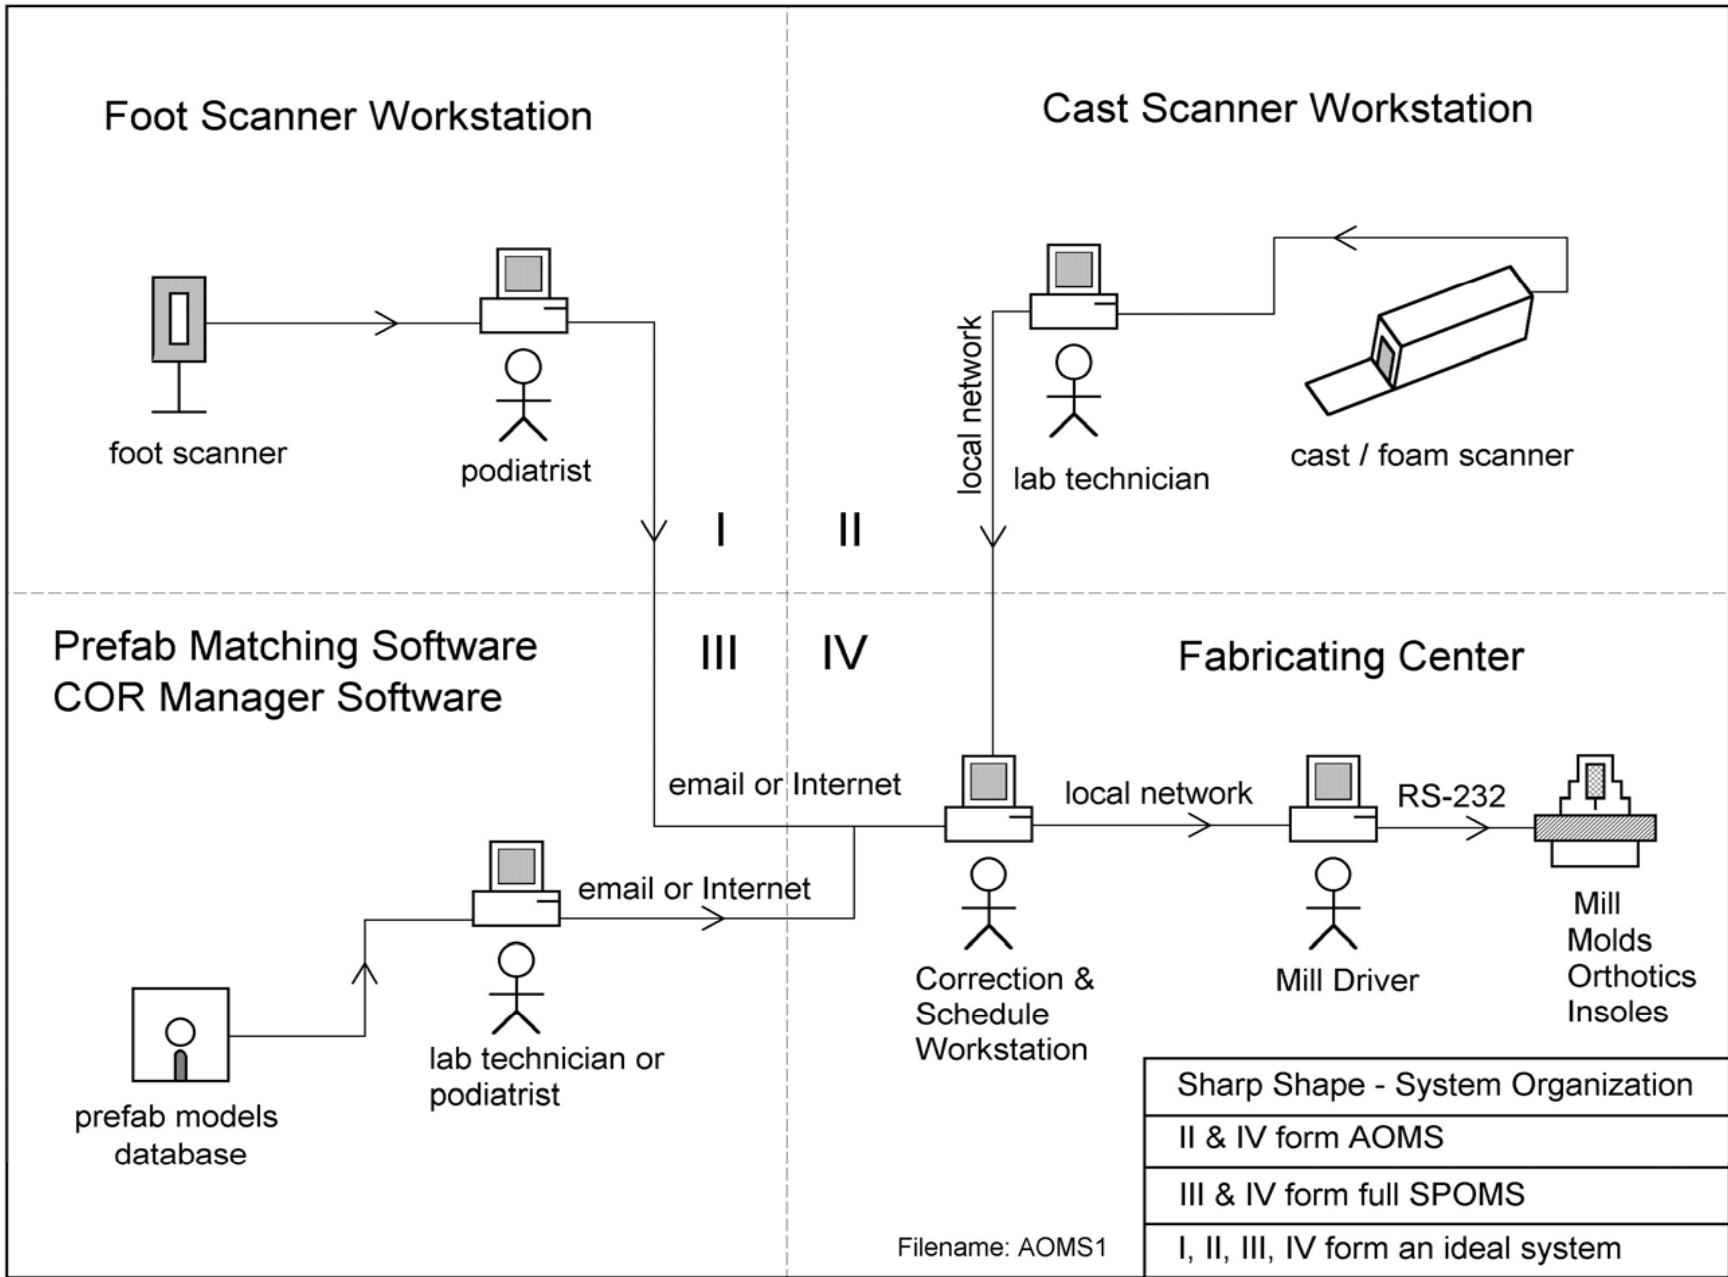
Foot Scanner Workstation

Cast Scanner Workstation

foot scanner

podiatrist

local network

lab technician

cast / foam scanner

I

II

Prefab Matching Software
COR Manager Software

III

IV

Fabricating Center

email or Internet

local network

RS-232

email or Internet

Correction & Schedule Workstation

Mill Driver

Mill
Molds
Orthotics
Insoles

prefab models database

lab technician or podiatrist

| Sharp Shape - System Organization |
|---|
| II & IV form AOMS |
| III & IV form full SPOMS |
| I, II, III, IV form an ideal system |

Filename: AOMS1